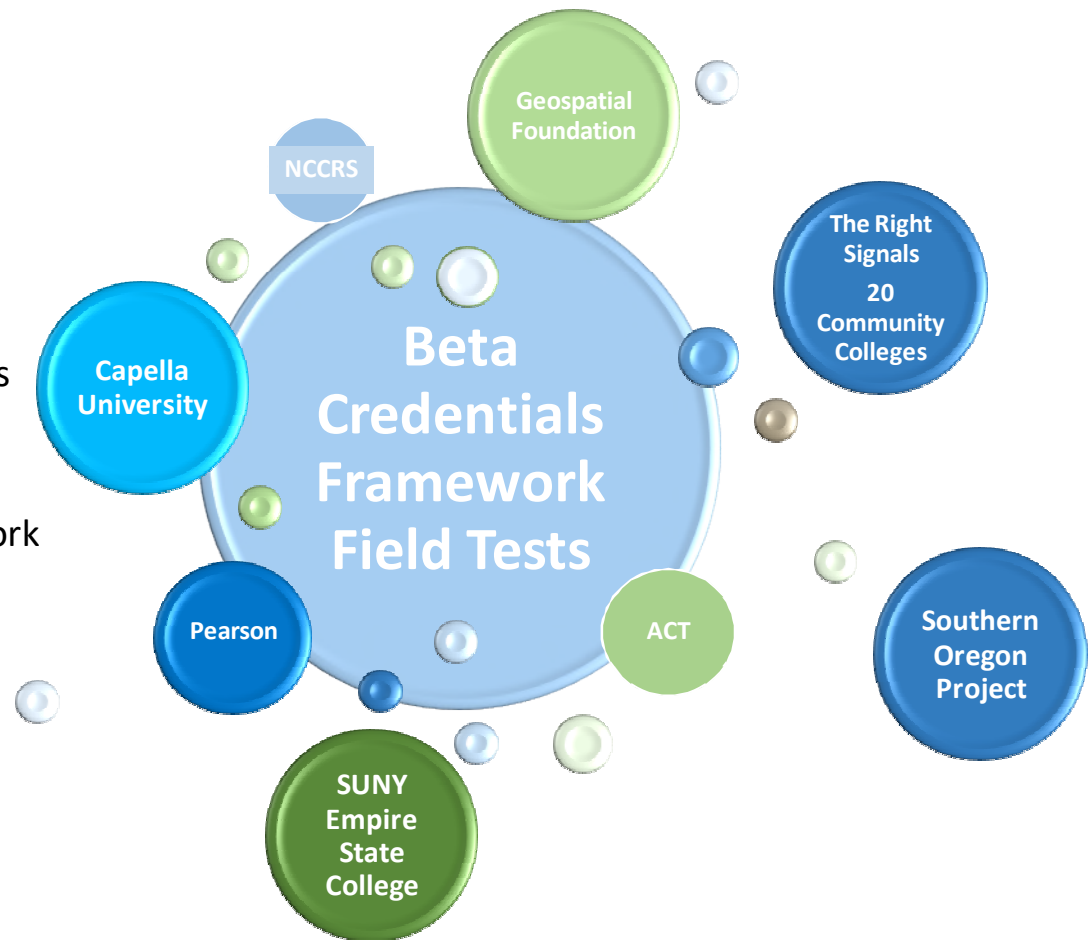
s

ork

Beta Credentials Framework Field Tests

Geospatial Foundation

NCCRS

The Right Signals
20 Community Colleges

Capella University

Southern Oregon Project

ACT

Pearson

SUNY Empire State College